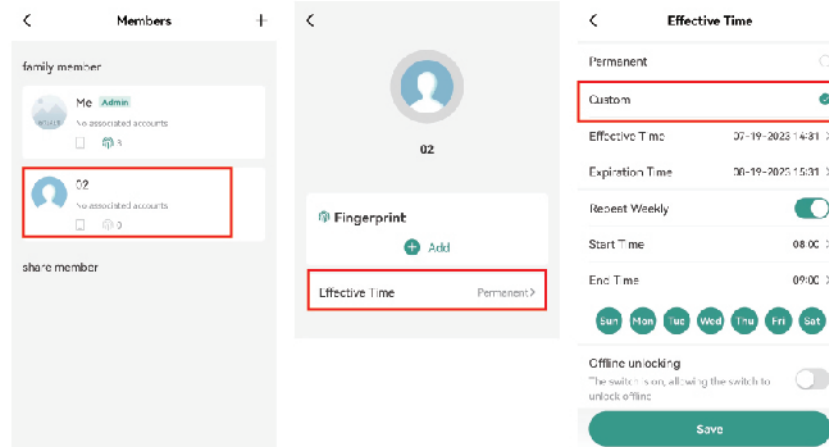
<

Members

+

family member

Me Admin

No associated accounts

3

02

No associated accounts

0

share member

<

02

Fingerprint

Add

Effective Time

Permanent>

<

Effective Time

Permanent

Custom

Effective Time

07-19-2023 14:31 >

Expiration Time

08-19-2025 15:31 >

Repeat Weekly

Start Time

08:00 >

End Time

09:00 >

Sun Mon Tue Wed Thu Fri Sat

Offline unlocking

The switch is on, allowing the switch to unlock offline

Save